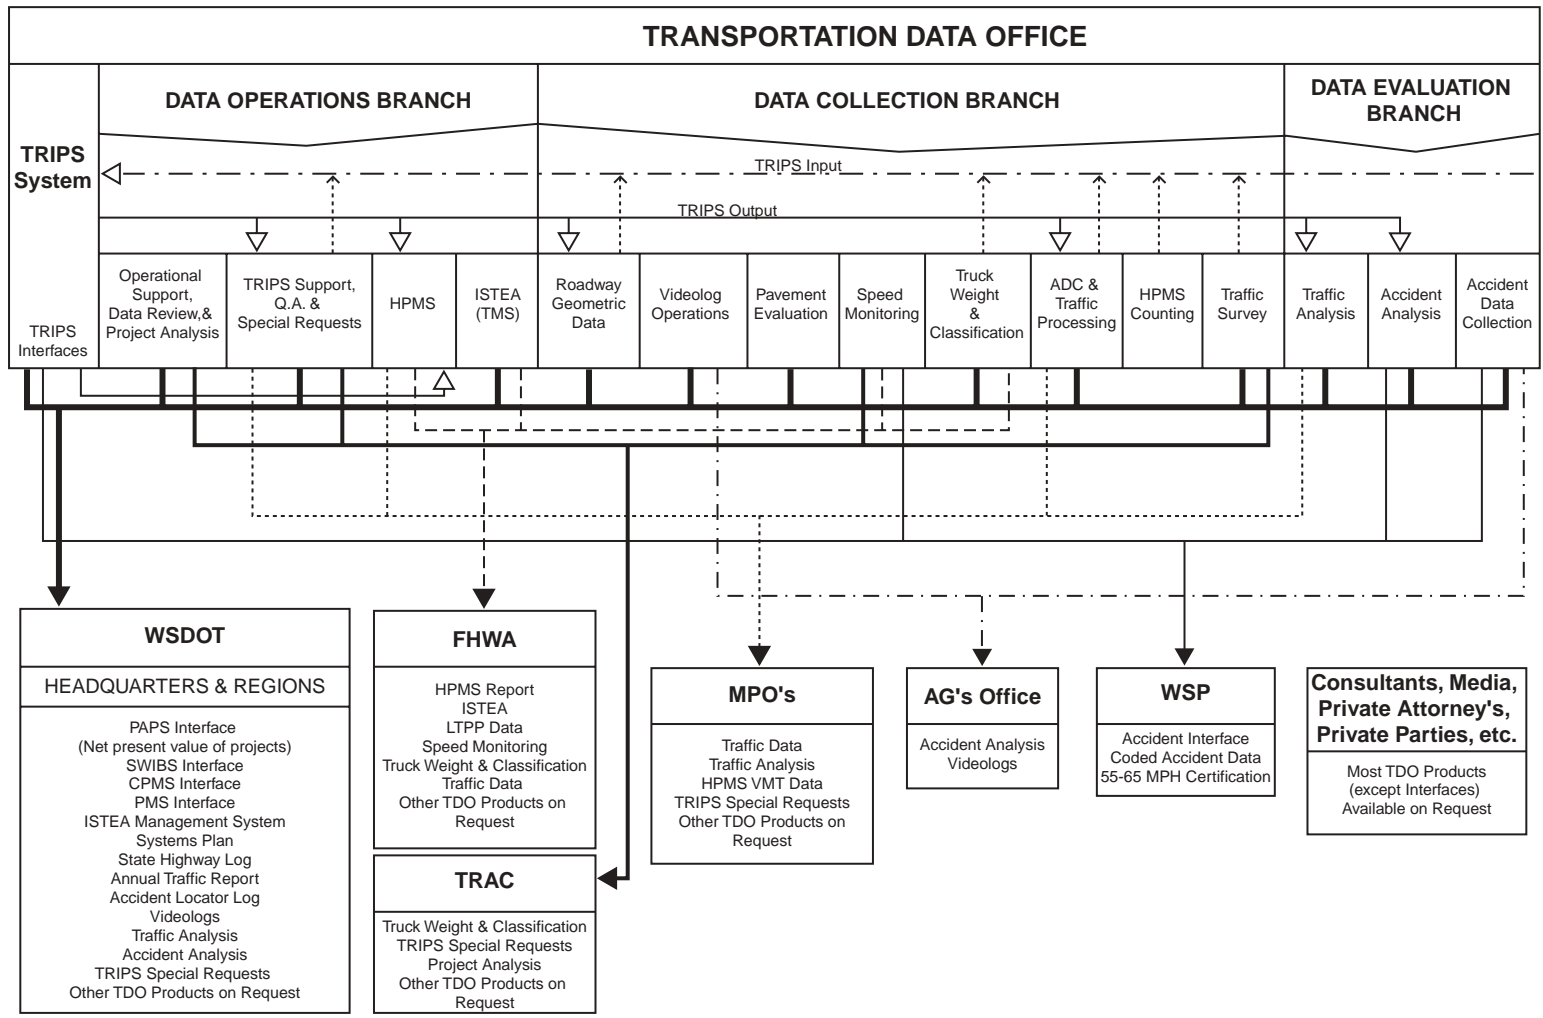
TRANSPORTATION DATA OFFICE

TRIPS System

DATA OPERATIONS BRANCH

DATA COLLECTION BRANCH

DATA EVALUATION BRANCH

TRIPS Input

TRIPS Output

TRIPS Interfaces

Operational Support, Data Review,& Project Analysis

TRIPS Support, Q.A. & Special Requests

HPMS

ISTEA (TMS)

Roadway Geometric Data

Videolog Operations

Pavement Evaluation

Speed Monitoring

Truck Weight & Classification

ADC & Traffic Processing

HPMS Counting

Traffic Survey

Traffic Analysis

Accident Analysis

Accident Data Collection

WSDOT

HEADQUARTERS & REGIONS

PAPS Interface
(Net present value of projects)
SWIBS Interface
CPMS Interface
PMS Interface
ISTEA Management System
Systems Plan
State Highway Log
Annual Traffic Report
Accident Locator Log
Videologs
Traffic Analysis
Accident Analysis
TRIPS Special Requests
Other TDO Products on Request

FHWA

HPMS Report
ISTEA
LTPP Data
Speed Monitoring
Truck Weight & Classification
Traffic Data
Other TDO Products on Request

TRAC

Truck Weight & Classification
TRIPS Special Requests
Project Analysis
Other TDO Products on Request

MPO's

Traffic Data
Traffic Analysis
HPMS VMT Data
TRIPS Special Requests
Other TDO Products on Request

AG's Office

Accident Analysis
Videologs

WSP

Accident Interface
Coded Accident Data
55-65 MPH Certification

Consultants, Media, Private Attorney's, Private Parties, etc.

Most TDO Products
(except Interfaces)
Available on Request